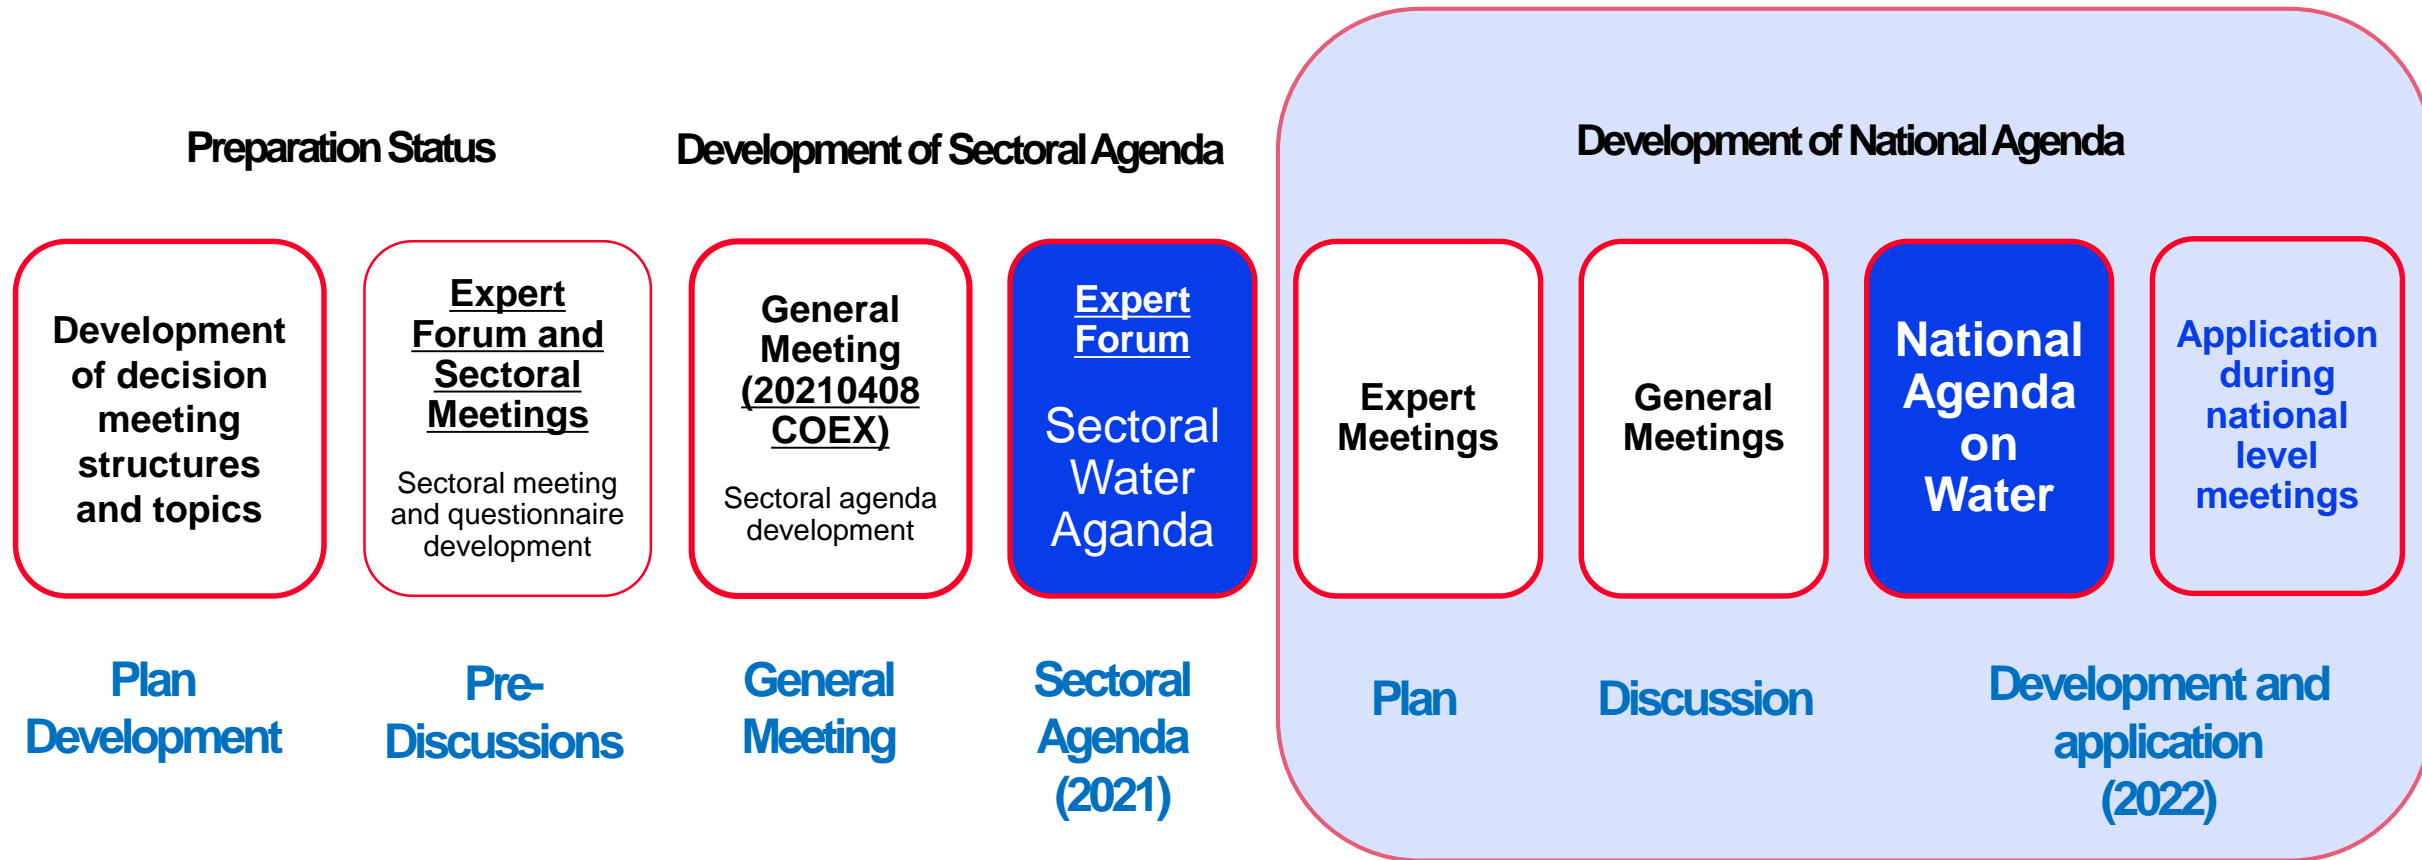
Preparation Status

Development of Sectoral Agenda

Development of National Agenda

Development of decision meeting structures and topics

Expert Forum and Sectoral Meetings

Sectoral meeting and questionnaire development

General Meeting (20210408 COEX)

Sectoral agenda development

Expert Forum

Sectoral Water Aganda

Expert Meetings

General Meetings

National Agenda on Water

Application during national level meetings

Plan Development

Pre-Discussions

General Meeting

Sectoral Agenda (2021)

Plan

Discussion

Development and application (2022)